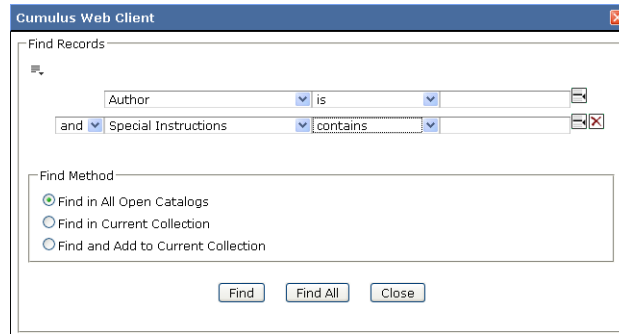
Cumulus Web Client

Find Records

Author
is

and
Special Instructions
contains

Find Method

Find in All Open Catalogs
Find in Current Collection
Find and Add to Current Collection

Find
Find All
Close